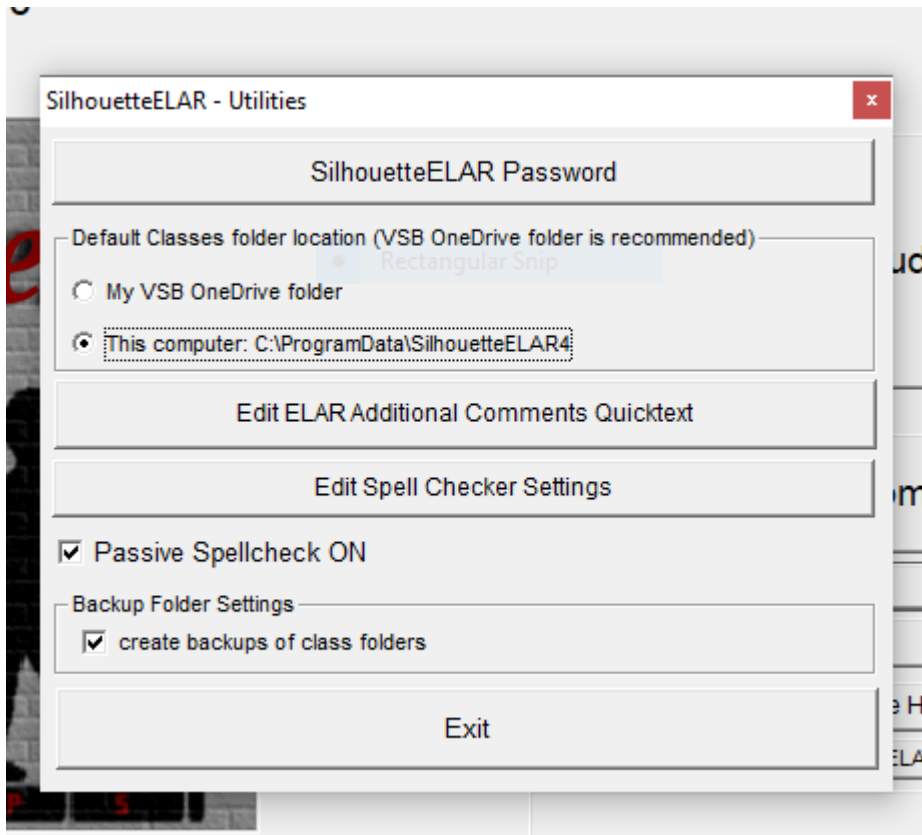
SilhouetteELAR - Utilities

x

SilhouetteELAR Password

Default Classes folder location (VSB OneDrive folder is recommended)

Rectangular Snip

My VSB OneDrive folder

This computer: C:\ProgramData\SilhouetteELAR4

Edit ELAR Additional Comments Quicktext

Edit Spell Checker Settings

Passive Spellcheck ON

Backup Folder Settings

create backups of class folders

Exit